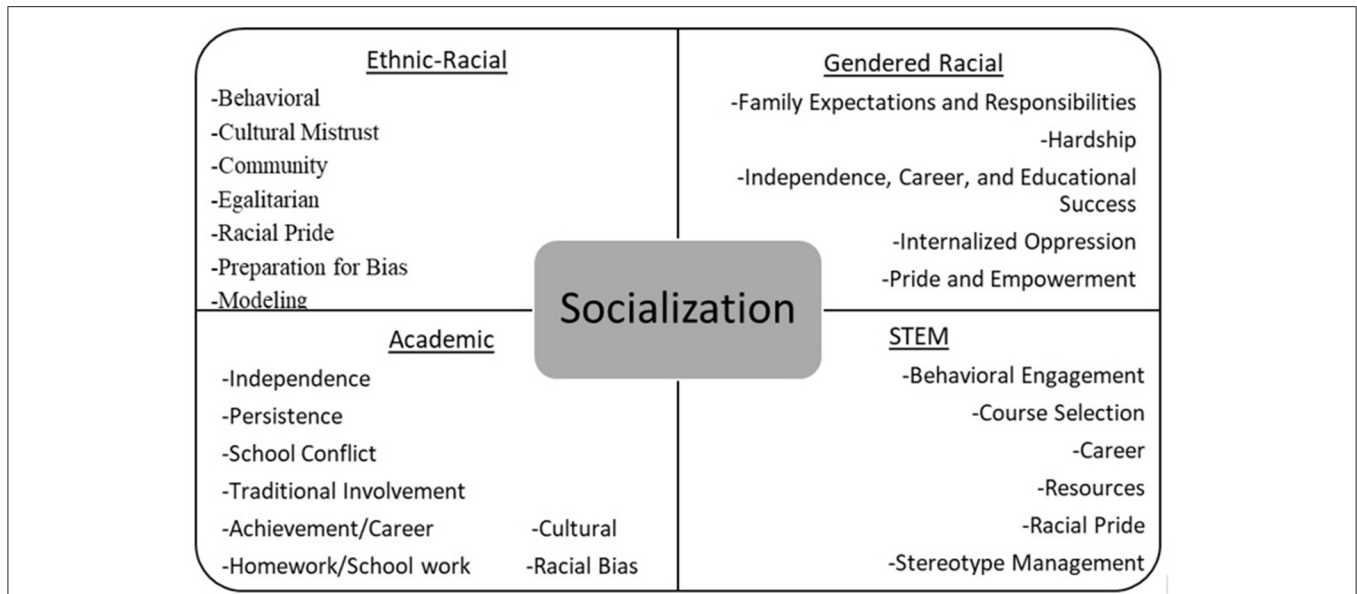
Ethnic-Racial
-Behavioral
-Cultural Mistrust
-Community
-Egalitarian
-Racial Pride
-Preparation for Bias
-Modeling

Gendered Racial
-Family Expectations and Responsibilities
-Hardship
-Independence, Career, and Educational Success
-Internalized Oppression
-Pride and Empowerment

Socialization

Academic
-Independence
-Persistence
-School Conflict
-Traditional Involvement
-Achievement/Career
-Homework/School work
-Cultural
-Racial Bias

STEM
-Behavioral Engagement
-Course Selection
-Career
-Resources
-Racial Pride
-Stereotype Management